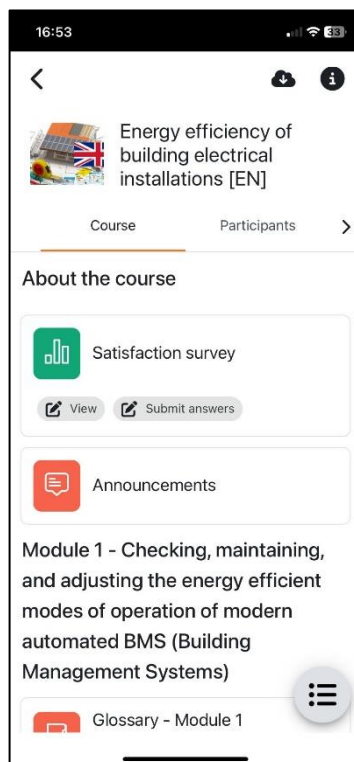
16:53

33

Energy efficiency of building electrical installations [EN]

Course

Participants

About the course

Satisfaction survey

View

Submit answers

Announcements

Module 1 - Checking, maintaining, and adjusting the energy efficient modes of operation of modern automated BMS (Building Management Systems)

Glossary - Module 1